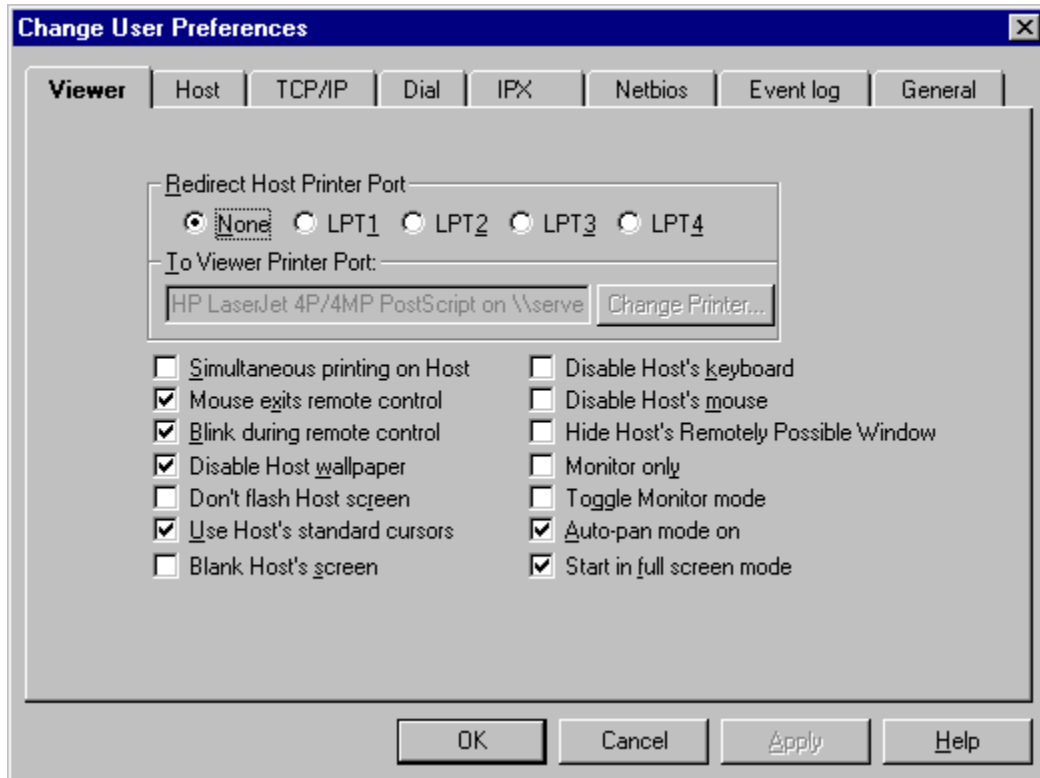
Change User Preferences

Viewer | Host | TCP/IP | Dial | IPX | Netbios | Event log | General

Redirect Host Printer Port
None LPT1 LPT2 LPT3 LPT4
To Viewer Printer Port:
HP LaserJet 4P/4MP PostScript on \\serve
Change Printer...

Simultaneous printing on Host
Mouse exits remote control
Blink during remote control
Disable Host wallpaper
Don't flash Host screen
Use Host's standard cursors
Blank Host's screen

Disable Host's keyboard
Disable Host's mouse
Hide Host's Remotely Possible Window
Monitor only
Toggle Monitor mode
Auto-pan mode on
Start in full screen mode

OK
Cancel
Apply
Help